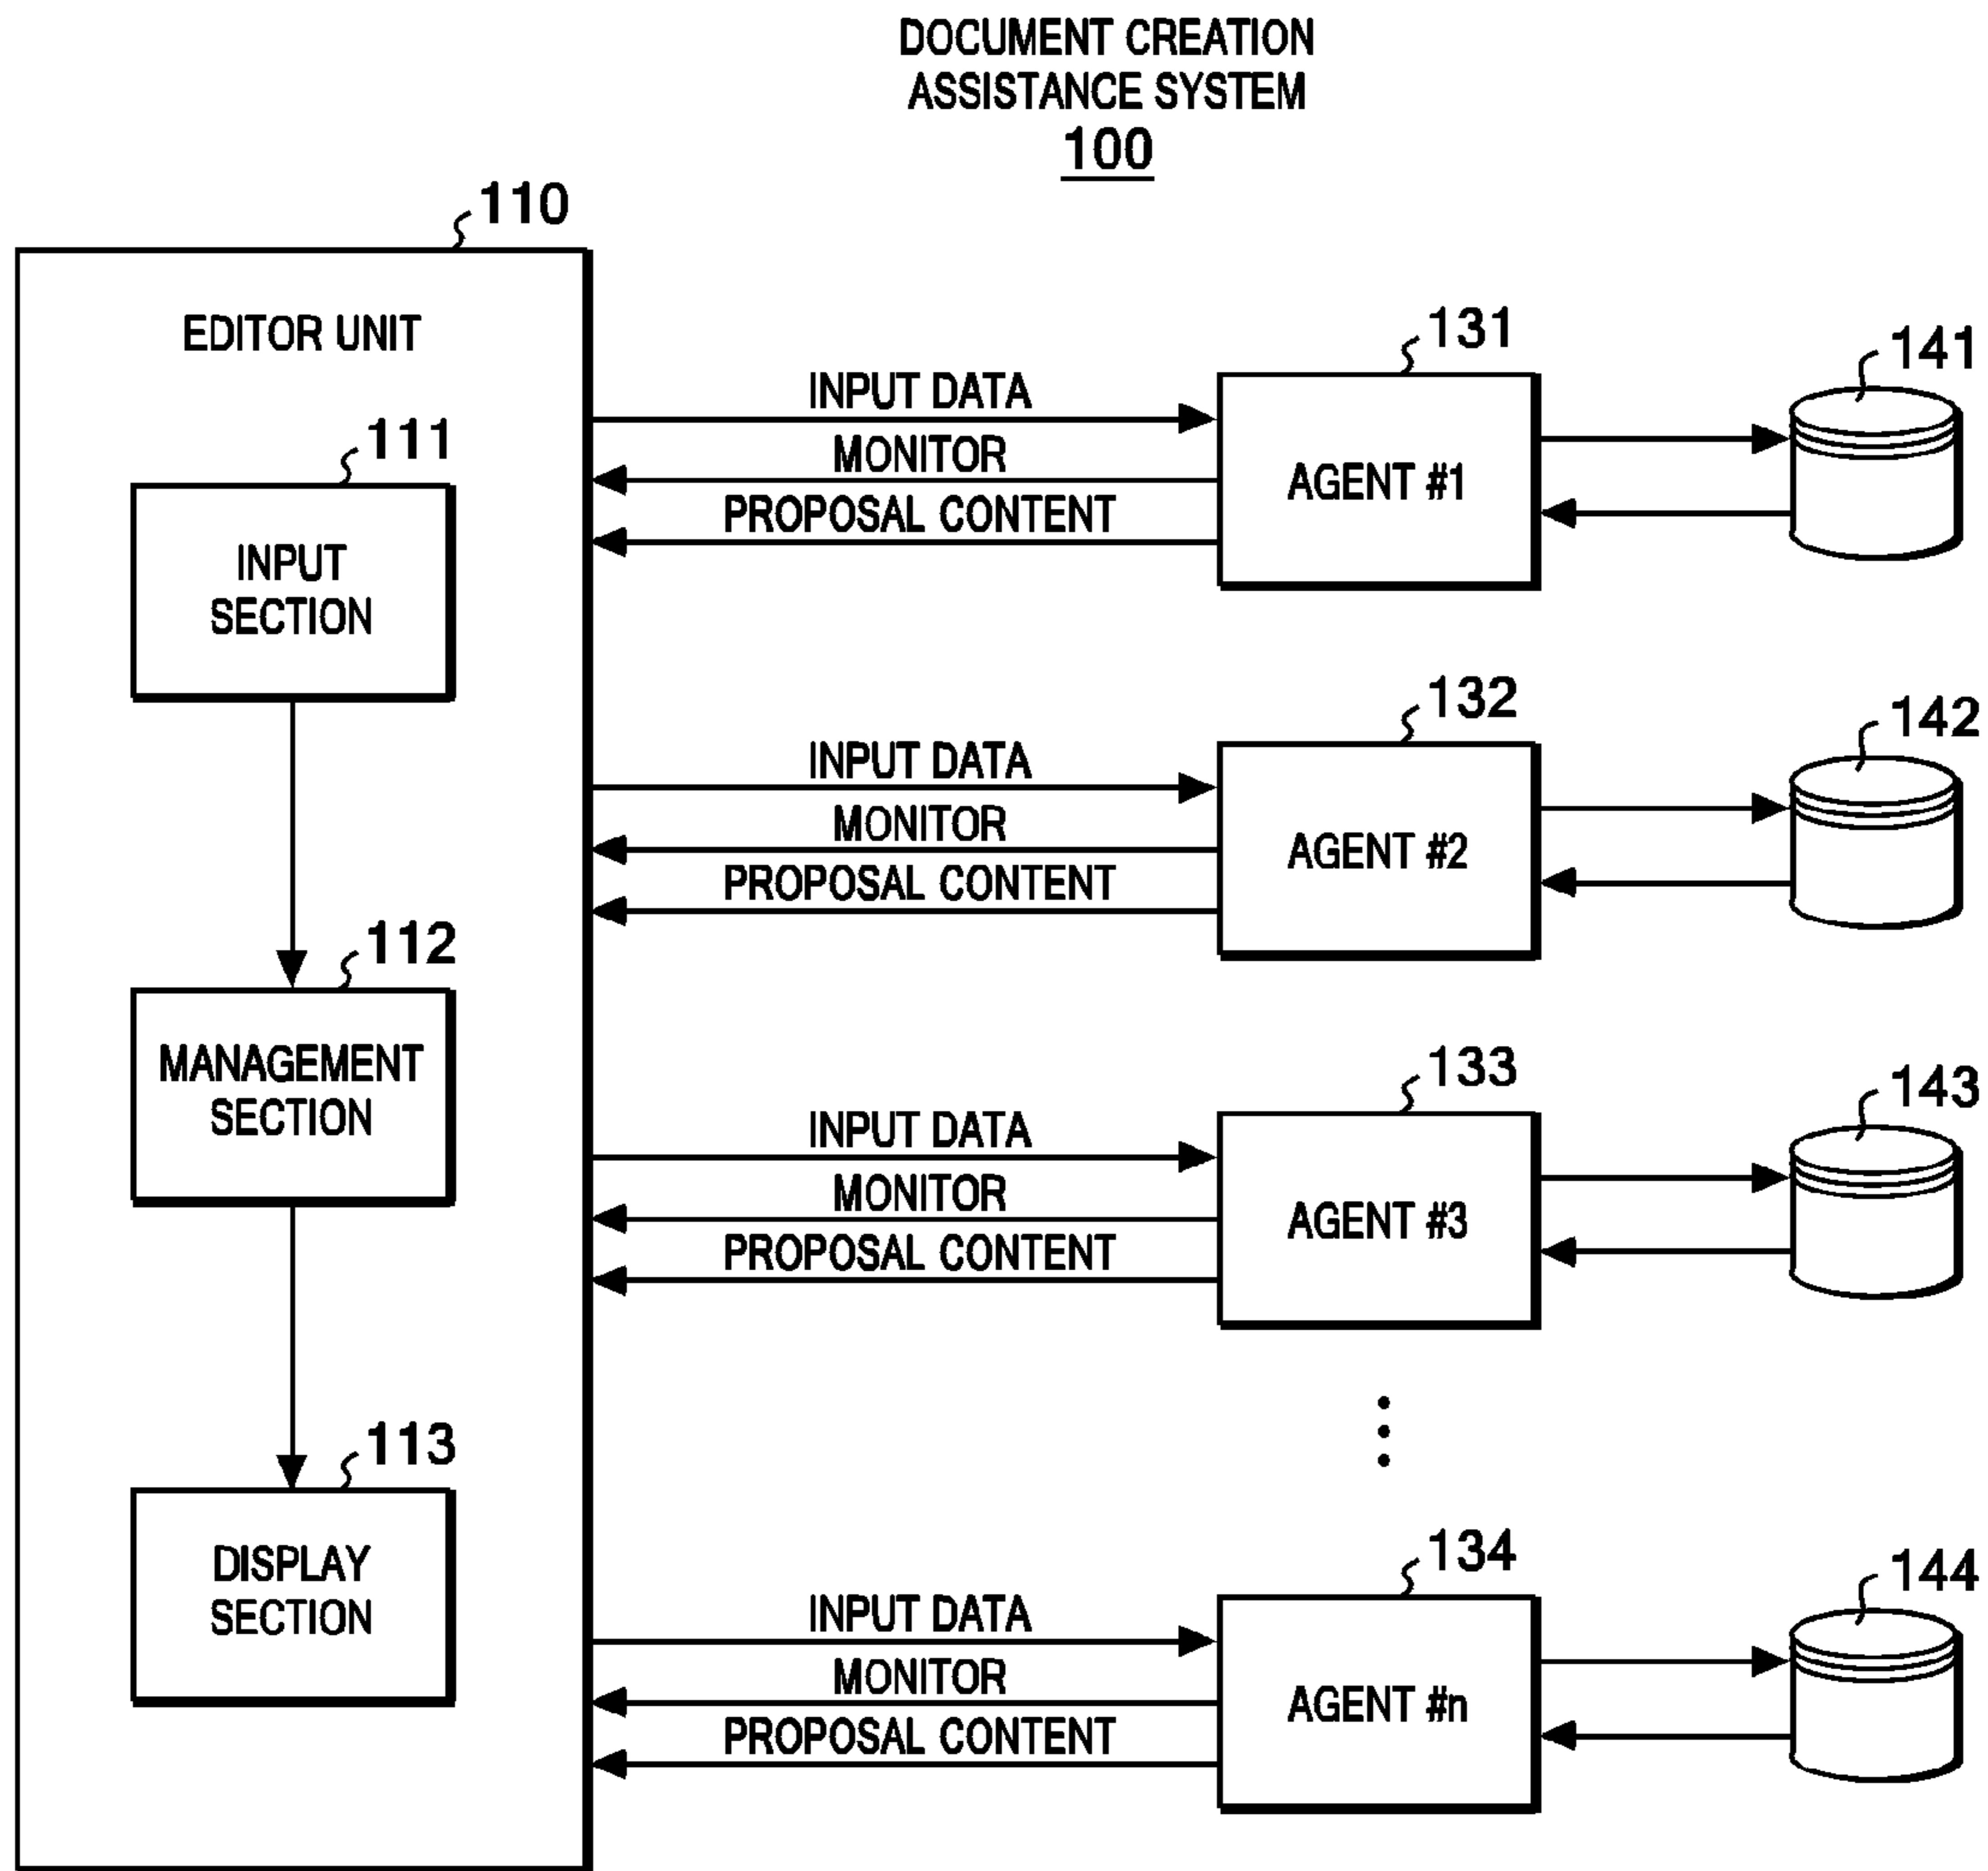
DOCUMENT CREATION ASSISTANCE SYSTEM
100

110

EDITOR UNIT

111

INPUT SECTION

112

MANAGEMENT SECTION

113

DISPLAY SECTION

131

INPUT DATA

MONITOR

PROPOSAL CONTENT

AGENT #1

141

132

INPUT DATA

MONITOR

PROPOSAL CONTENT

AGENT #2

142

133

INPUT DATA

MONITOR

PROPOSAL CONTENT

AGENT #3

143

134

INPUT DATA

MONITOR

PROPOSAL CONTENT

AGENT #n

144